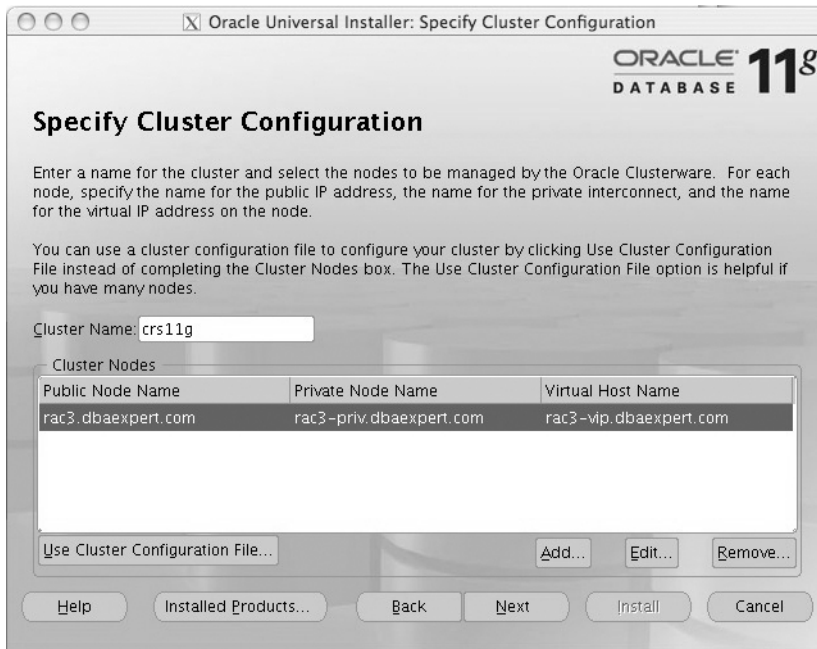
Oracle Universal Installer: Specify Cluster Configuration

ORACLE DATABASE 11g

Specify Cluster Configuration

Enter a name for the cluster and select the nodes to be managed by the Oracle Clusterware. For each node, specify the name for the public IP address, the name for the private interconnect, and the name for the virtual IP address on the node.

You can use a cluster configuration file to configure your cluster by clicking Use Cluster Configuration File instead of completing the Cluster Nodes box. The Use Cluster Configuration File option is helpful if you have many nodes.

Cluster Name: crs11g

Cluster Nodes

| Public Node Name | Private Node Name | Virtual Host Name |
|---|---|---|
| rac3.dbaexpert.com | rac3-priv.dbaexpert.com | rac3-vip.dbaexpert.com |

Use Cluster Configuration File... Add... Edit... Remove...

Help Installed Products... Back Next Install Cancel